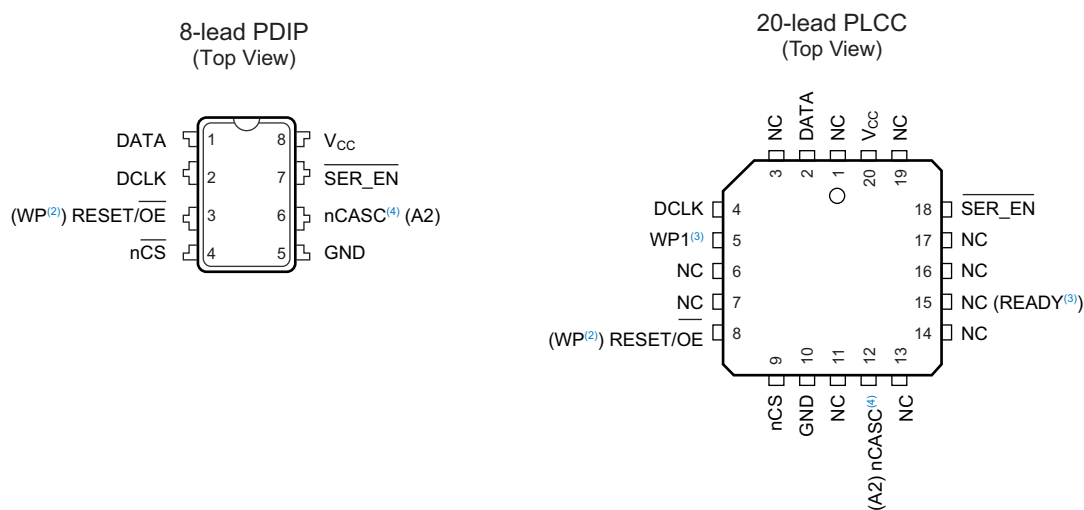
8-lead PDIP
(Top View)

DATA 1
DCLK 2
(WP$^{(2)}$) RESET/$\overline{OE}$ 3
n$\overline{CS}$ 4
8 $V_{CC}$
7 $\overline{SER\_EN}$
6 nCASC$^{(4)}$ (A2)
5 GND

20-lead PLCC
(Top View)

NC 3
DATA 2
NC 1
$V_{CC}$ 20
NC 19
DCLK 4
WP1$^{(3)}$ 5
NC 6
NC 7
(WP$^{(2)}$) RESET/$\overline{OE}$ 8
18 $\overline{SER\_EN}$
17 NC
16 NC
15 NC (READY$^{(3)}$)
14 NC
9 nCS
10 GND
11 NC
12 (A2) nCASC$^{(4)}$
13 NC